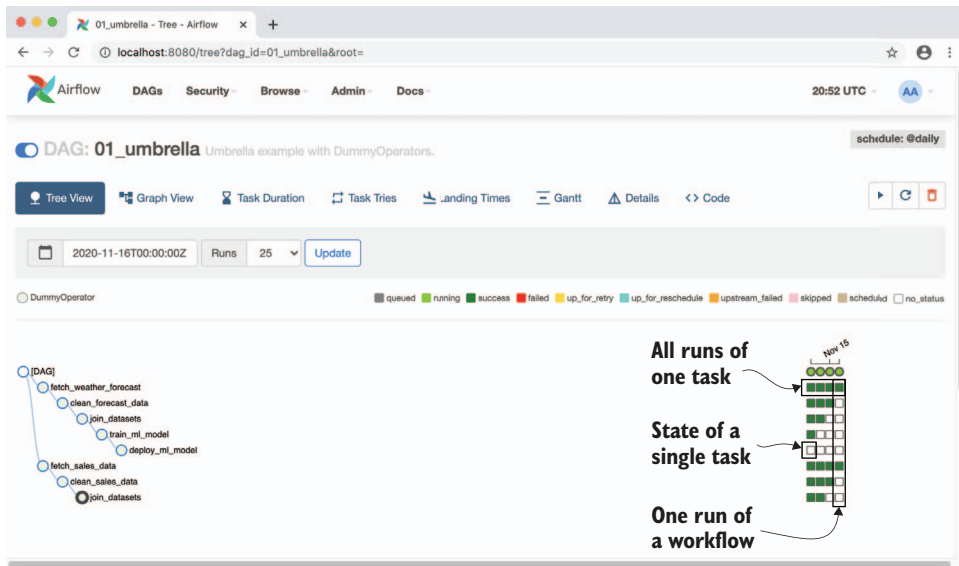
01_umbrella - Tree - Airflow

localhost:8080/tree?dag_id=01_umbrella&root=

Airflow DAGs Security Browse Admin Docs 20:52 UTC AA

DAG: 01_umbrella Umbrella example with DummyOperators.

schedule: @daily

Tree View Graph View Task Duration Task Tries Landing Times Gantt Details Code

2020-11-16T00:00:00Z Runs 25 Update

DummyOperator

queued running success failed up_for_retry up_for_reschedule upstream_failed skipped scheduled no_status

[DAG]
fetch_weather_forecast
clean_forecast_data
join_datasets
train_ml_model
deploy_ml_model
fetch_sales_data
clean_sales_data
join_datasets

Nov 15

All runs of one task

State of a single task

One run of a workflow